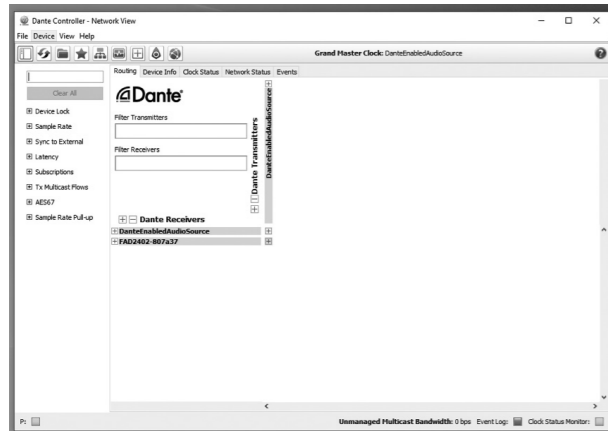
Dante Controller - Network View

File Device View Help

Grand Master Clock: DanteEnabledAudioSource

Clear All

Device Lock

Sample Rate

Sync to External

Latency

Subscriptions

Tx Multicast Flows

AES67

Sample Rate Pull-up

Routing Device Info Clock Status Network Status Events

Dante

Filter Transmitters

Filter Receivers

Dante Transmitters

DanteEnabledAudioSource

Dante Receivers

DanteEnabledAudioSource

FAD2402-807a37

P:

Unmanaged Multicast Bandwidth: 0 bps Event Log: Clock Status Monitor: